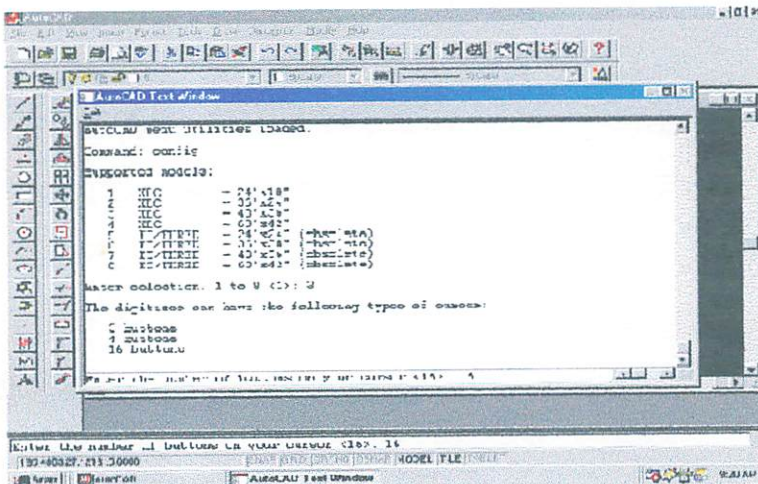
AutoCAD Text Window

AutoCAD Test Utilities loaded.

Command: config

Supported models:

1 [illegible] - 24"x18"
2 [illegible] - 35"x24"
3 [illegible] - 43"x32"
4 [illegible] - 60"x43"
5 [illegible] - 24"x18" (obsolete)
6 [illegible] - 35"x24" (obsolete)
7 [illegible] - 43"x32" (obsolete)
8 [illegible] - 60"x43" (obsolete)

Enter selection, 1 to 8 <1>: 3

The digitizer can have the following types of cursor:

4 buttons
4 buttons
16 buttons

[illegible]

Enter the number of buttons on your cursor <16>: 16
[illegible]
MODEL TILE
Start
AutoCAD Text Window